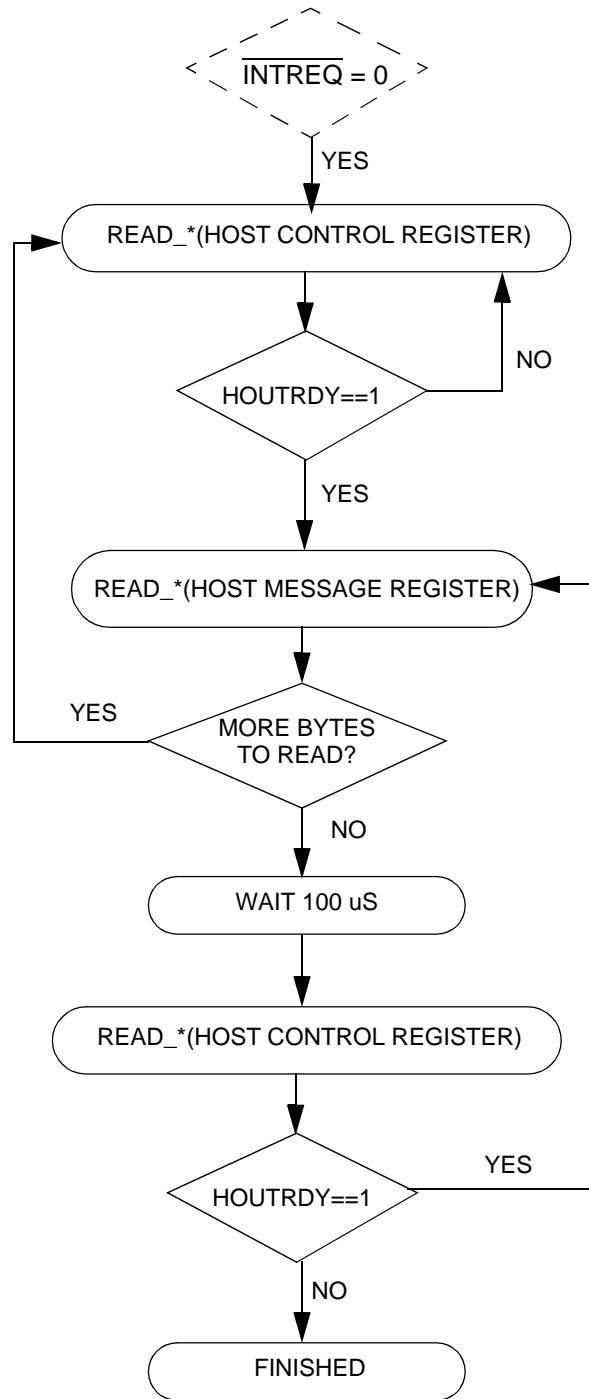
$\overline{\text{INTREQ}} = 0$

YES

READ_*(HOST CONTROL REGISTER)

HOUTRDY==1

NO

YES

READ_*(HOST MESSAGE REGISTER)

YES

MORE BYTES TO READ?

NO

WAIT 100 uS

READ_*(HOST CONTROL REGISTER)

YES

HOUTRDY==1

NO

FINISHED